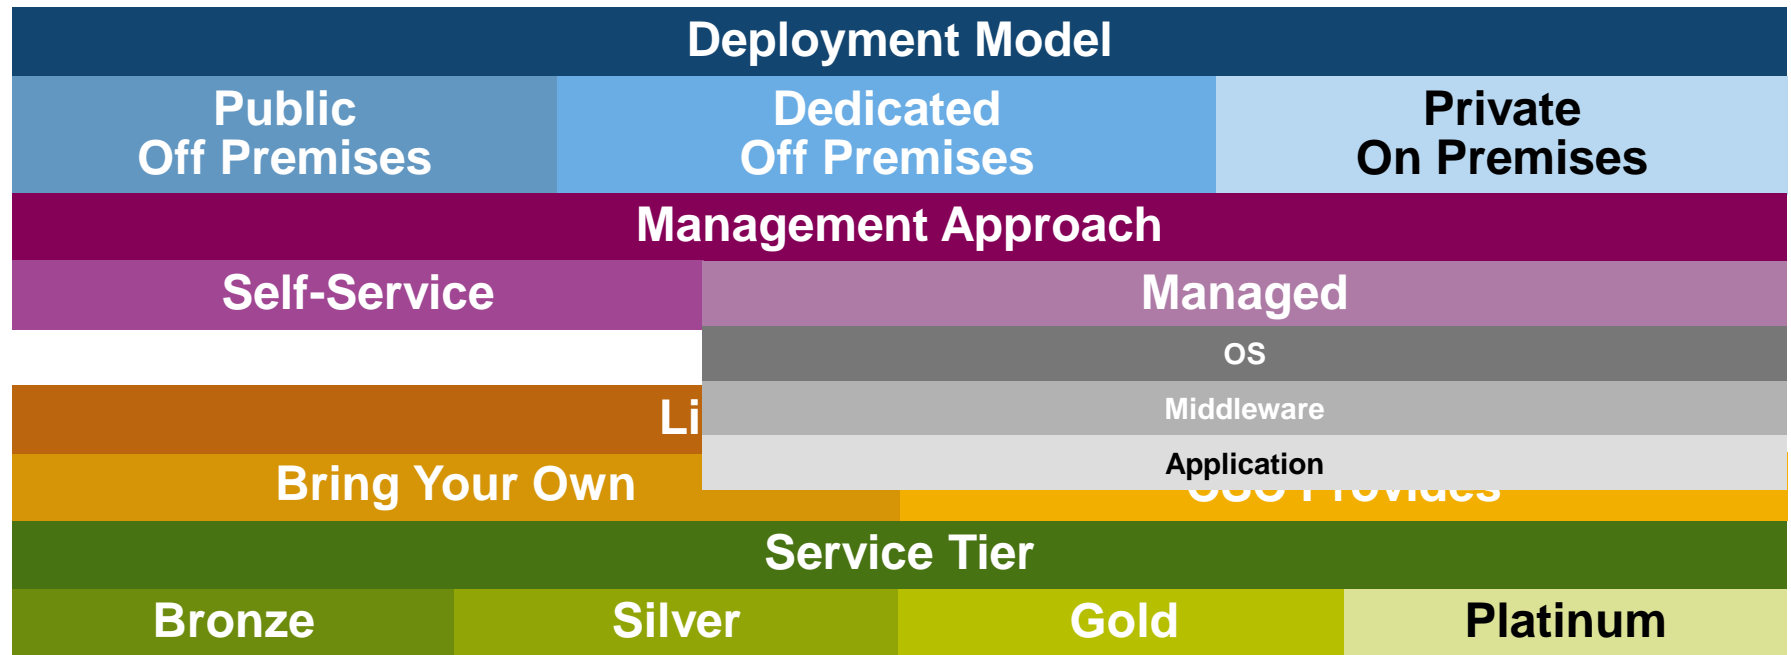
Deployment Model

Public
Off Premises

Dedicated
Off Premises

Private
On Premises

Management Approach

Self-Service

Managed

OS

Middleware

Application

Li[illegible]

Bring Your Own

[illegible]

Service Tier

Bronze

Silver

Gold

Platinum